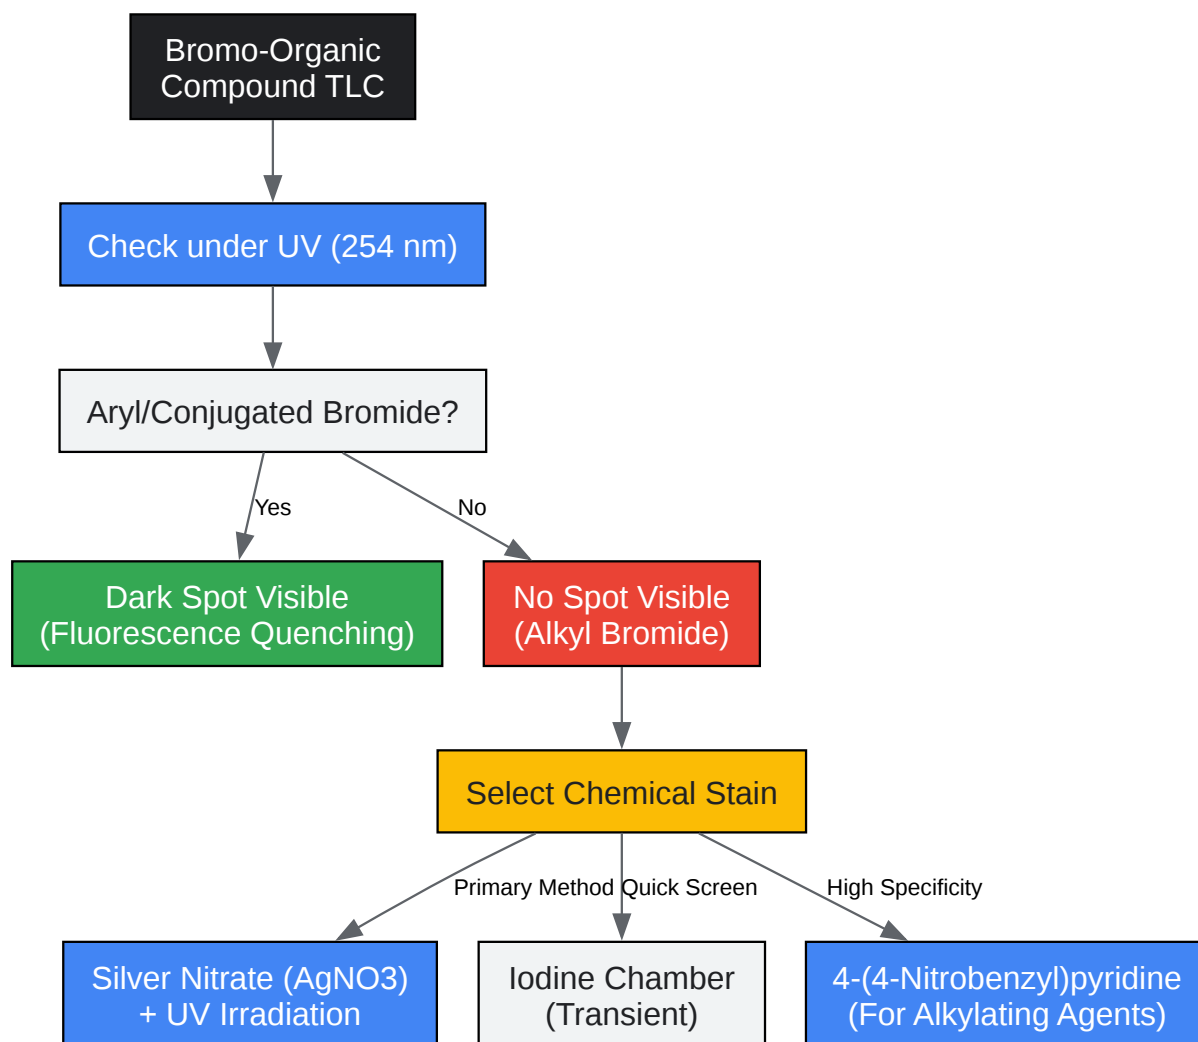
Bromo-Organic Compound TLC

Check under UV (254 nm)

Aryl/Conjugated Bromide?

Yes

No

Dark Spot Visible (Fluorescence Quenching)

No Spot Visible (Alkyl Bromide)

Select Chemical Stain

Primary Method

Quick Screen

High Specificity

Silver Nitrate (AgNO3) + UV Irradiation

Iodine Chamber (Transient)

4-(4-Nitrobenzyl)pyridine (For Alkylating Agents)